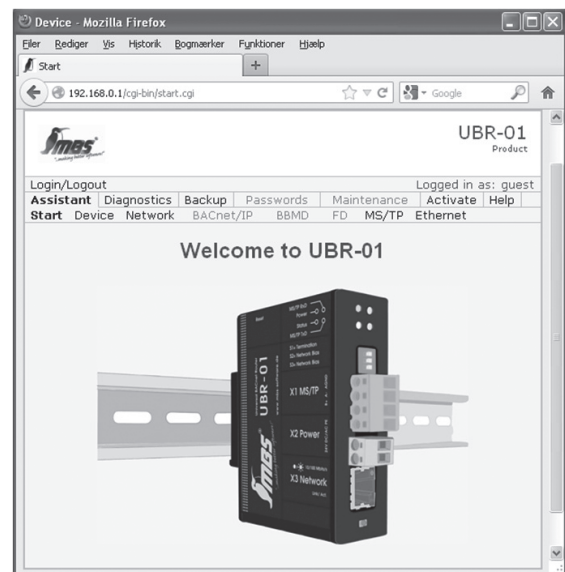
Device - Mozilla Firefox

Filer Rediger Vis Historik Bogmærker Funktioner Hjælp

Start

192.168.0.1/cgi-bin/start.cgi

Google

MBS

UBR-01
Product

Login/Logout
Logged in as: guest

Assistant Diagnostics Backup Passwords Maintenance Activate Help

Start Device Network BACnet/IP BBMD FD MS/TP Ethernet

Welcome to UBR-01

UBR-01

X1 MS/TP

X2 Power

X3 Network

MBS